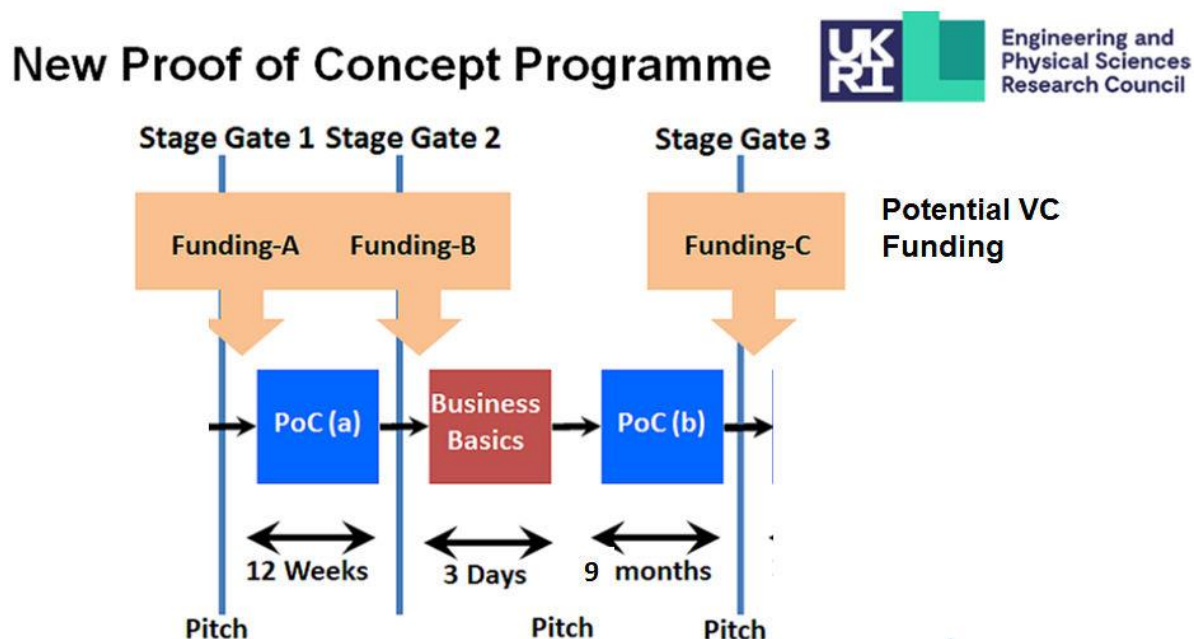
New Proof of Concept Programme

UKRI Engineering and Physical Sciences Research Council

Stage Gate 1 Stage Gate 2 Stage Gate 3

Funding-A Funding-B Funding-C

Potential VC Funding

PoC (a)

Business Basics

PoC (b)

12 Weeks

3 Days

9 months

Pitch

Pitch

Pitch